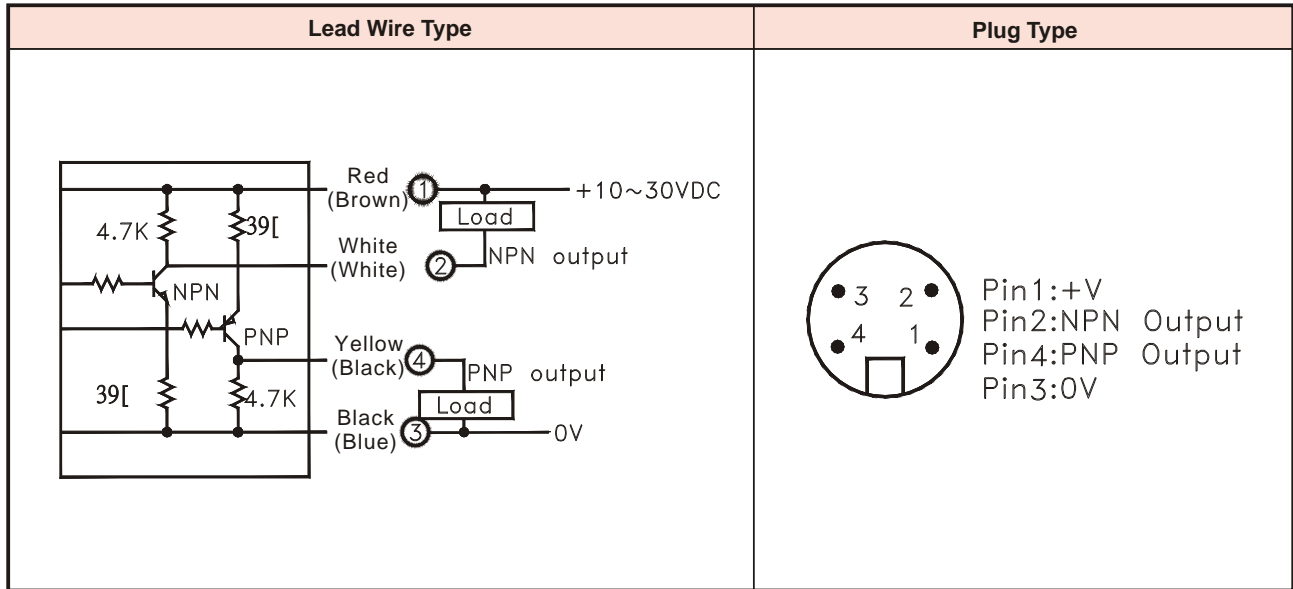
| Lead Wire Type | Plug Type |
|---|---|
| 4.7K 39[ NPN PNP 39[ 4.7K Red (Brown) ① +10~30VDC Load White (White) ② NPN output Yellow (Black) ④ PNP output Load Black (Blue) ③ 0V | 3 2 4 1 Pin1:+V Pin2:NPN Output Pin4:PNP Output Pin3:0V |